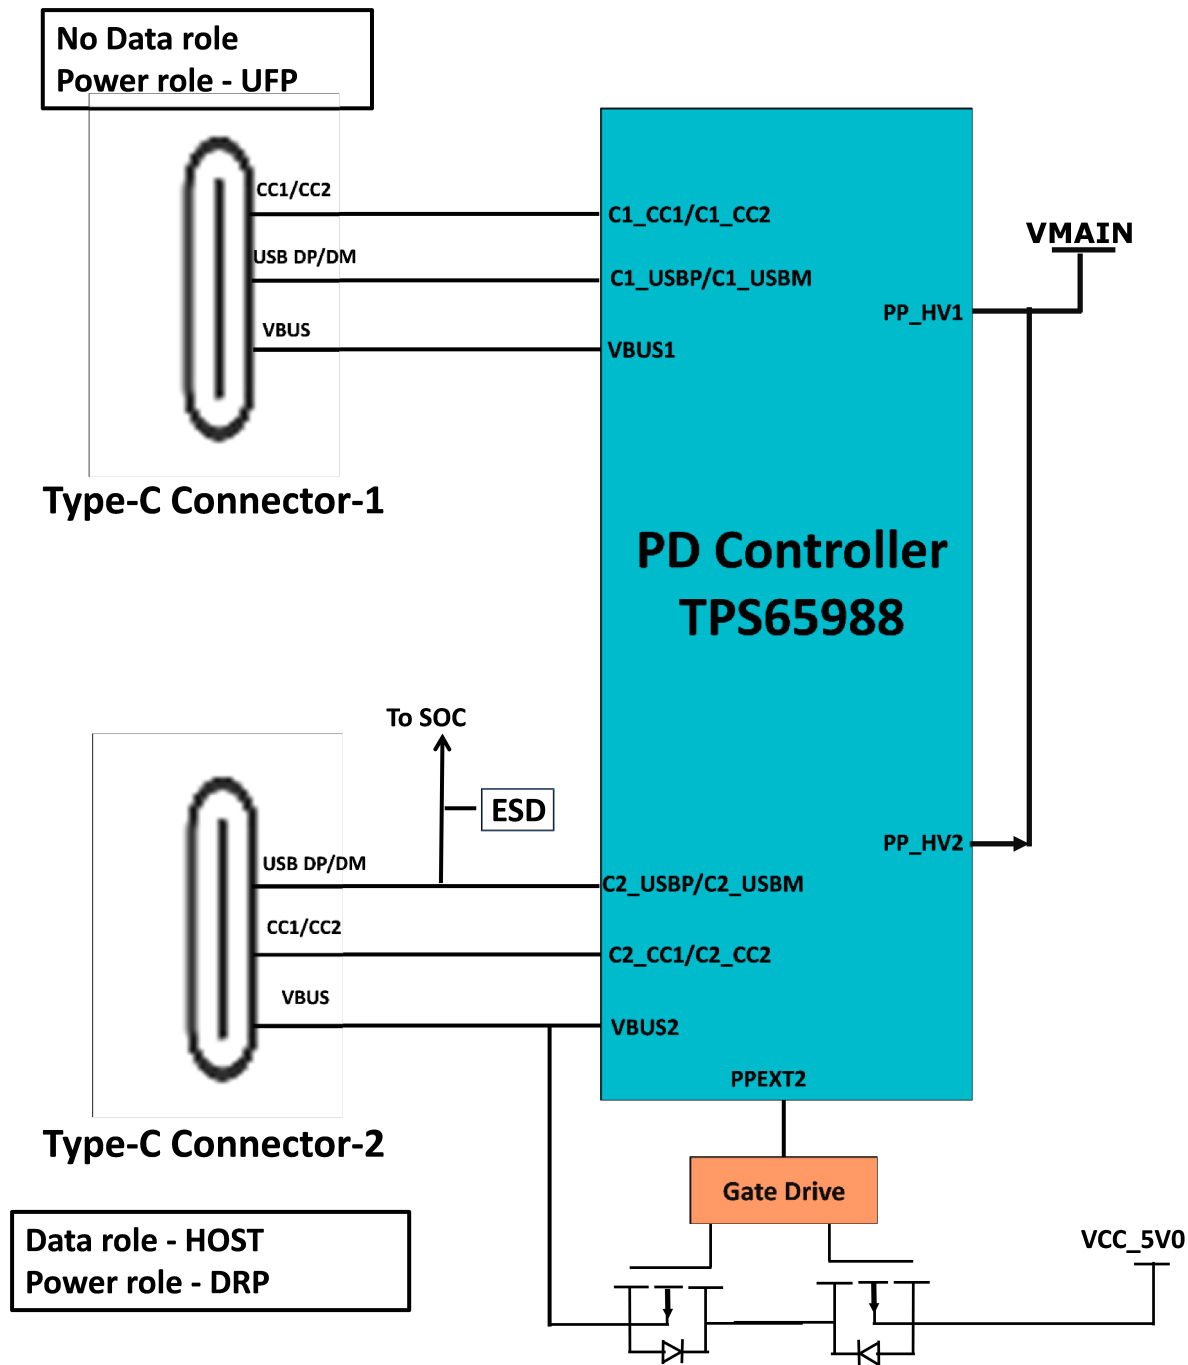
No Data role
Power role - UFP

CC1/CC2
USB DP/DM
VBUS

Type-C Connector-1

C1_CC1/C1_CC2
C1_USBP/C1_USBM
VBUS1

VMAIN
PP_HV1

PD Controller
TPS65988

To SOC
ESD

PP_HV2

USB DP/DM
CC1/CC2
VBUS

C2_USBP/C2_USBM
C2_CC1/C2_CC2
VBUS2
PPEXT2

Type-C Connector-2

Gate Drive

VCC_5V0

Data role - HOST
Power role - DRP